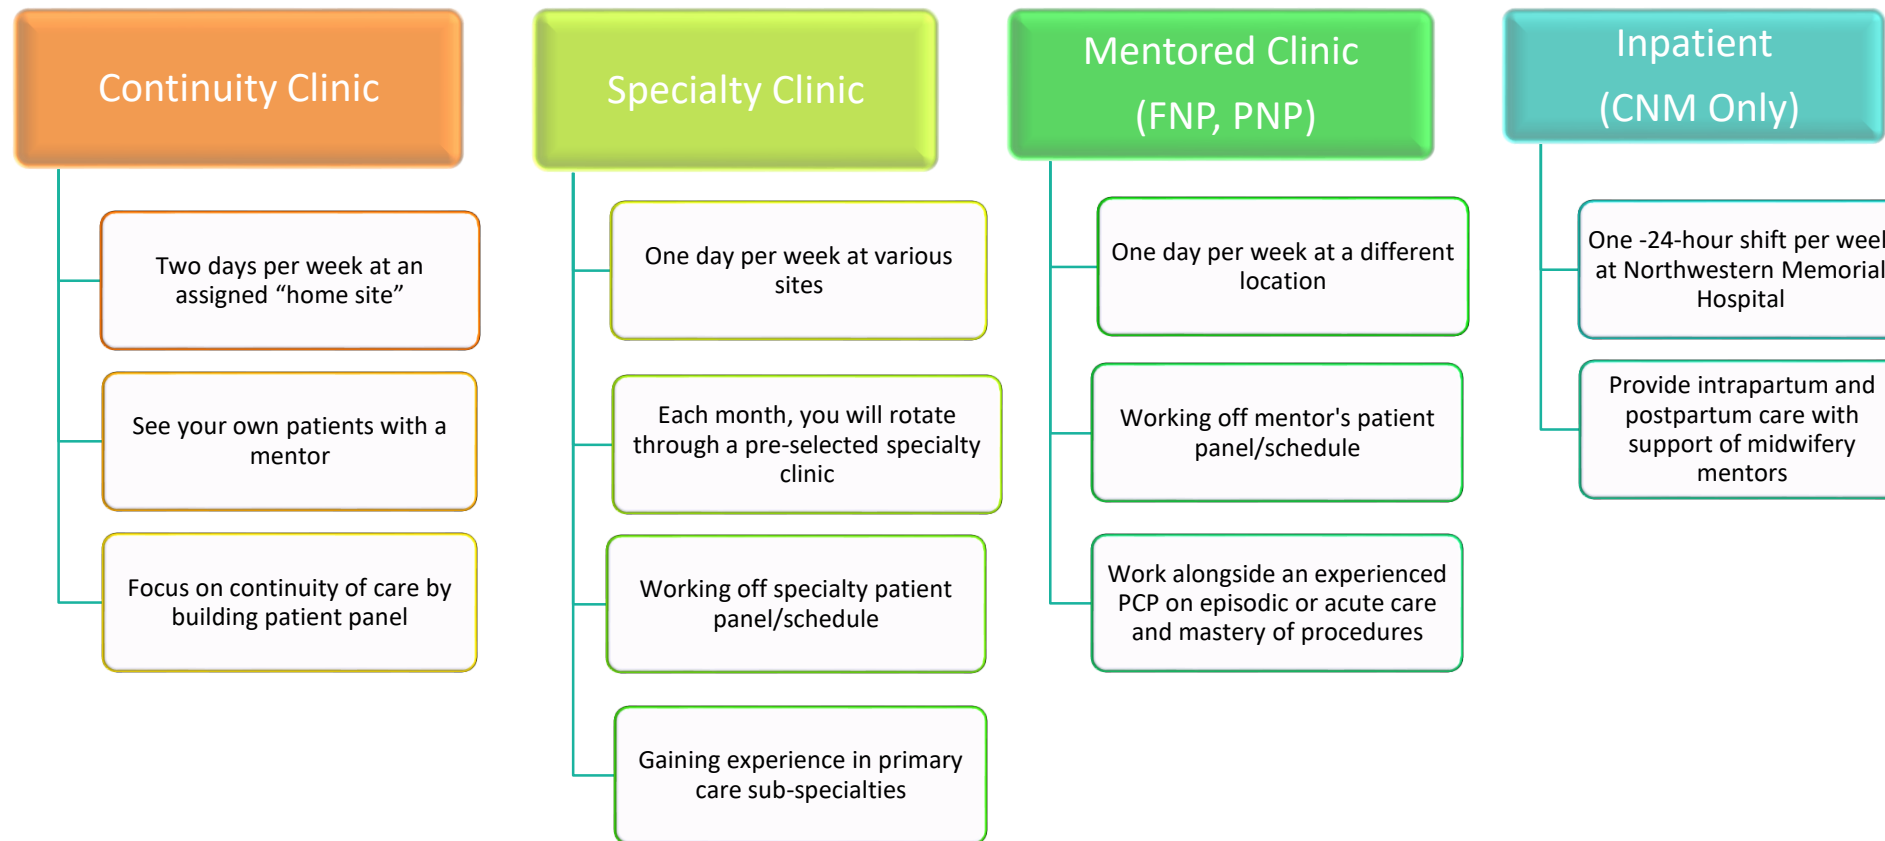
Continuity Clinic

Two days per week at an assigned “home site”

See your own patients with a mentor

Focus on continuity of care by building patient panel

Specialty Clinic

One day per week at various sites

Each month, you will rotate through a pre-selected specialty clinic

Working off specialty patient panel/schedule

Gaining experience in primary care sub-specialties

Mentored Clinic (FNP, PNP)

One day per week at a different location

Working off mentor's patient panel/schedule

Work alongside an experienced PCP on episodic or acute care and mastery of procedures

Inpatient (CNM Only)

One -24-hour shift per weel at Northwestern Memorial Hospital

Provide intrapartum and postpartum care with support of midwifery mentors